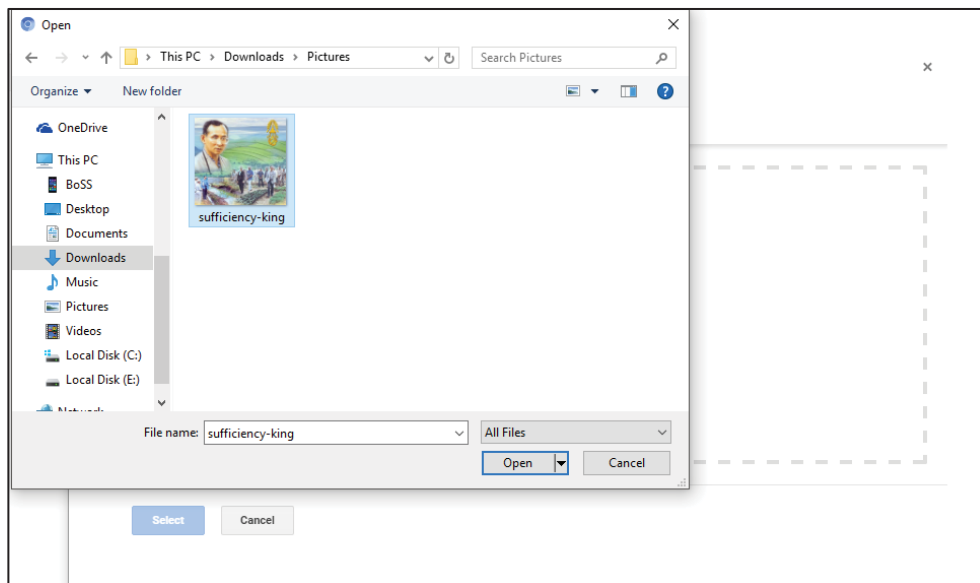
Open

This PC > Downloads > Pictures

Search Pictures

Organize ▾ New folder

OneDrive
This PC
BoSS
Desktop
Documents
Downloads
Music
Pictures
Videos
Local Disk (C:)
Local Disk (E:)
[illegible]

sufficiency-king

File name: sufficiency-king
All Files
Open
Cancel

×

Select
Cancel